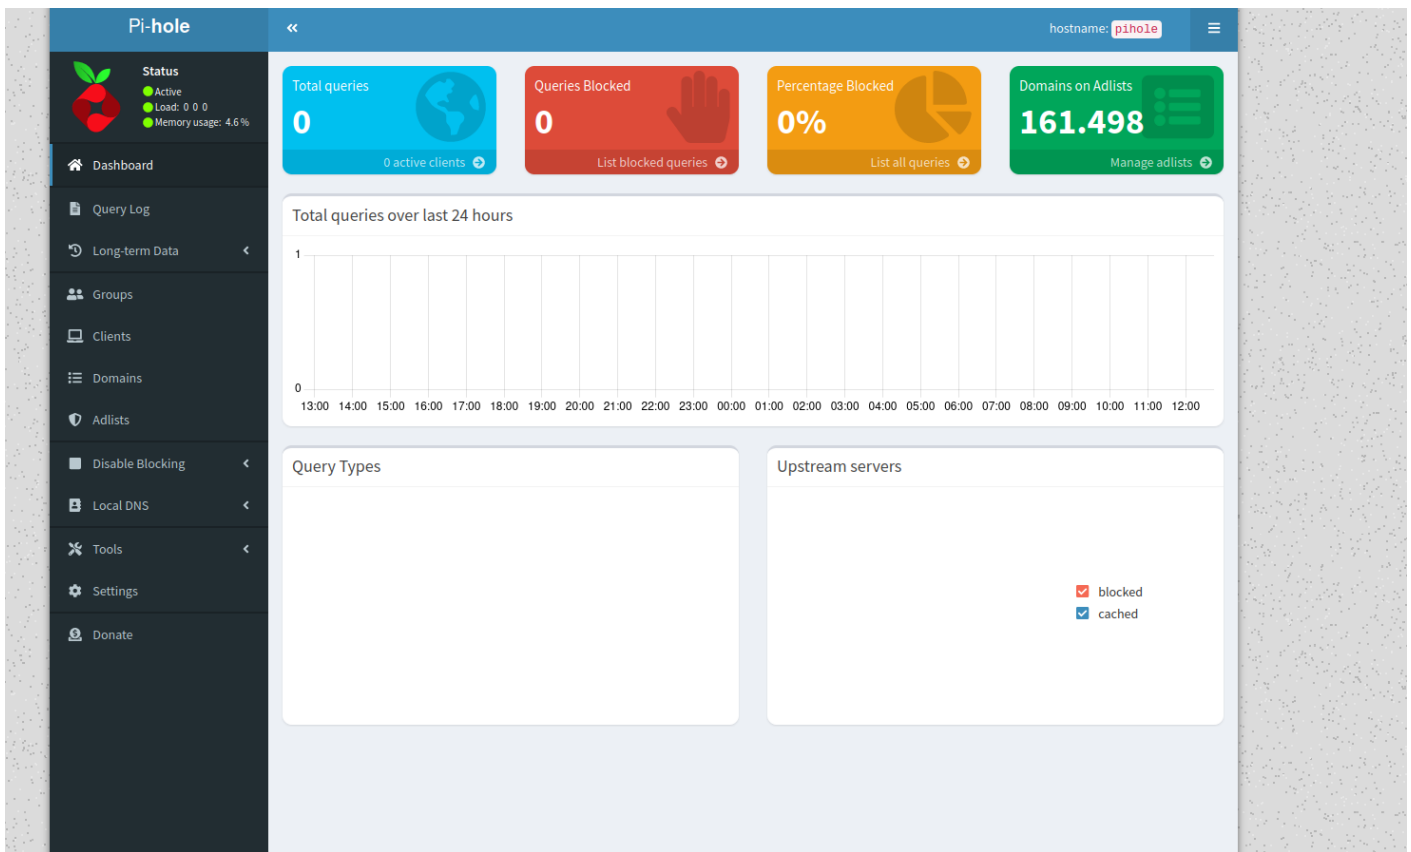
Pi-hole

«

hostname: pihole

≡

Status
Active
Load: 0 0 0
Memory usage: 4.6 %

Dashboard
Query Log
Long-term Data
Groups
Clients
Domains
Adlists
Disable Blocking
Local DNS
Tools
Settings
Donate

Total queries
0
0 active clients

Queries Blocked
0
List blocked queries

Percentage Blocked
0%
List all queries

Domains on Adlists
161.498
Manage adlists

Total queries over last 24 hours

1
0
13:00 14:00 15:00 16:00 17:00 18:00 19:00 20:00 21:00 22:00 23:00 00:00 01:00 02:00 03:00 04:00 05:00 06:00 07:00 08:00 09:00 10:00 11:00 12:00

Query Types

Upstream servers

blocked
cached